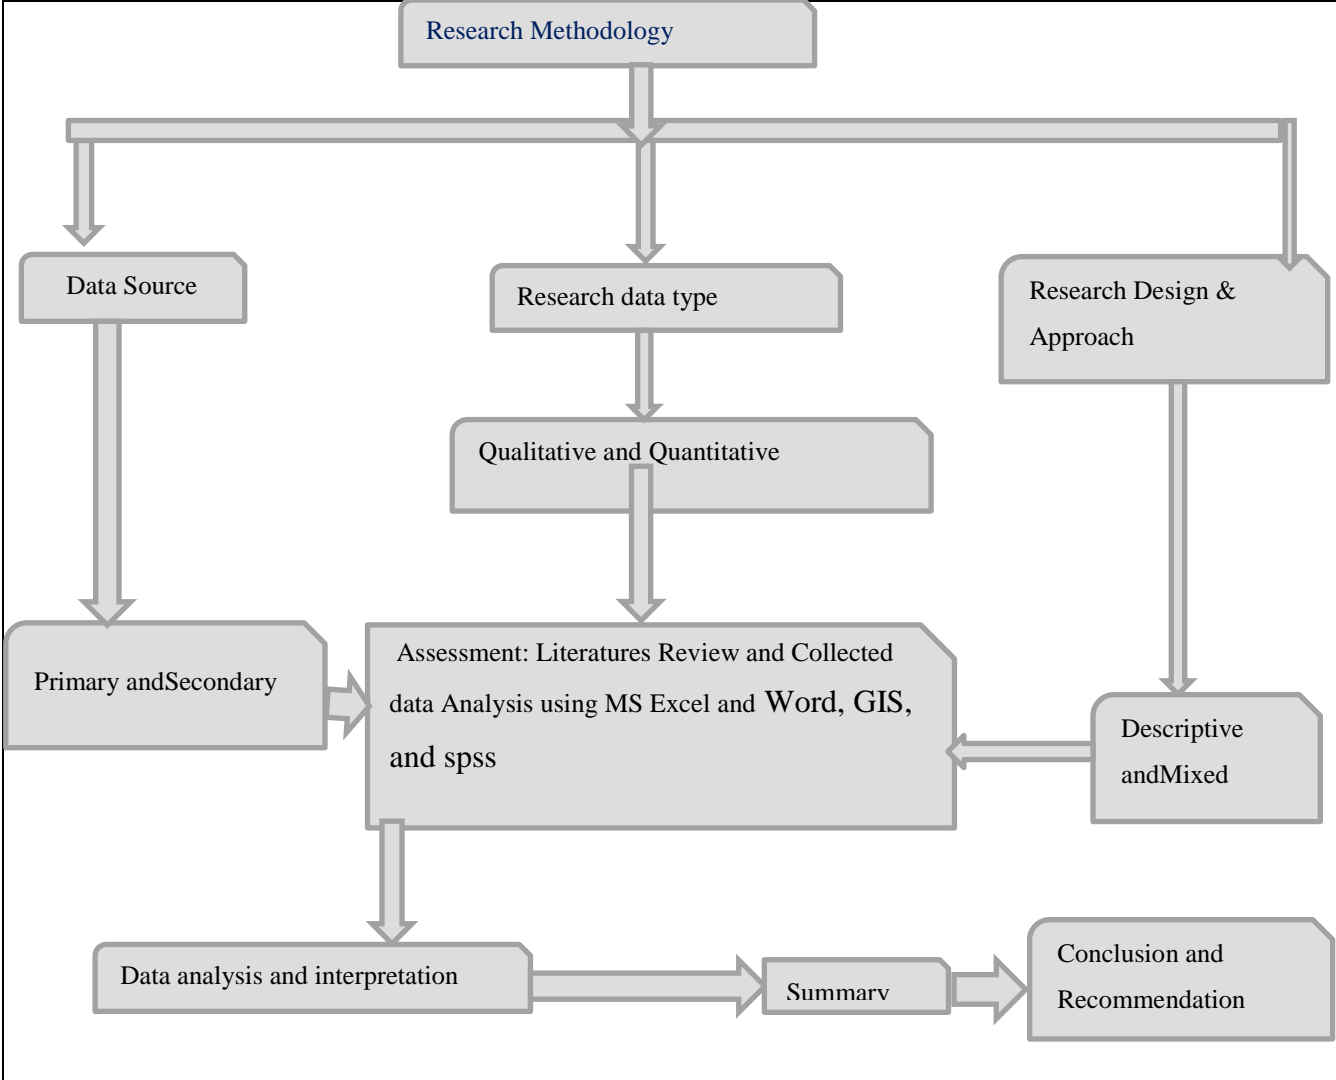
Research Methodology

Data Source

Research data type

Research Design & Approach

Qualitative and Quantitative

Primary andSecondary

Assessment: Literatures Review and Collected data Analysis using MS Excel and Word, GIS, and spss

Descriptive andMixed

Data analysis and interpretation

Summary

Conclusion and Recommendation